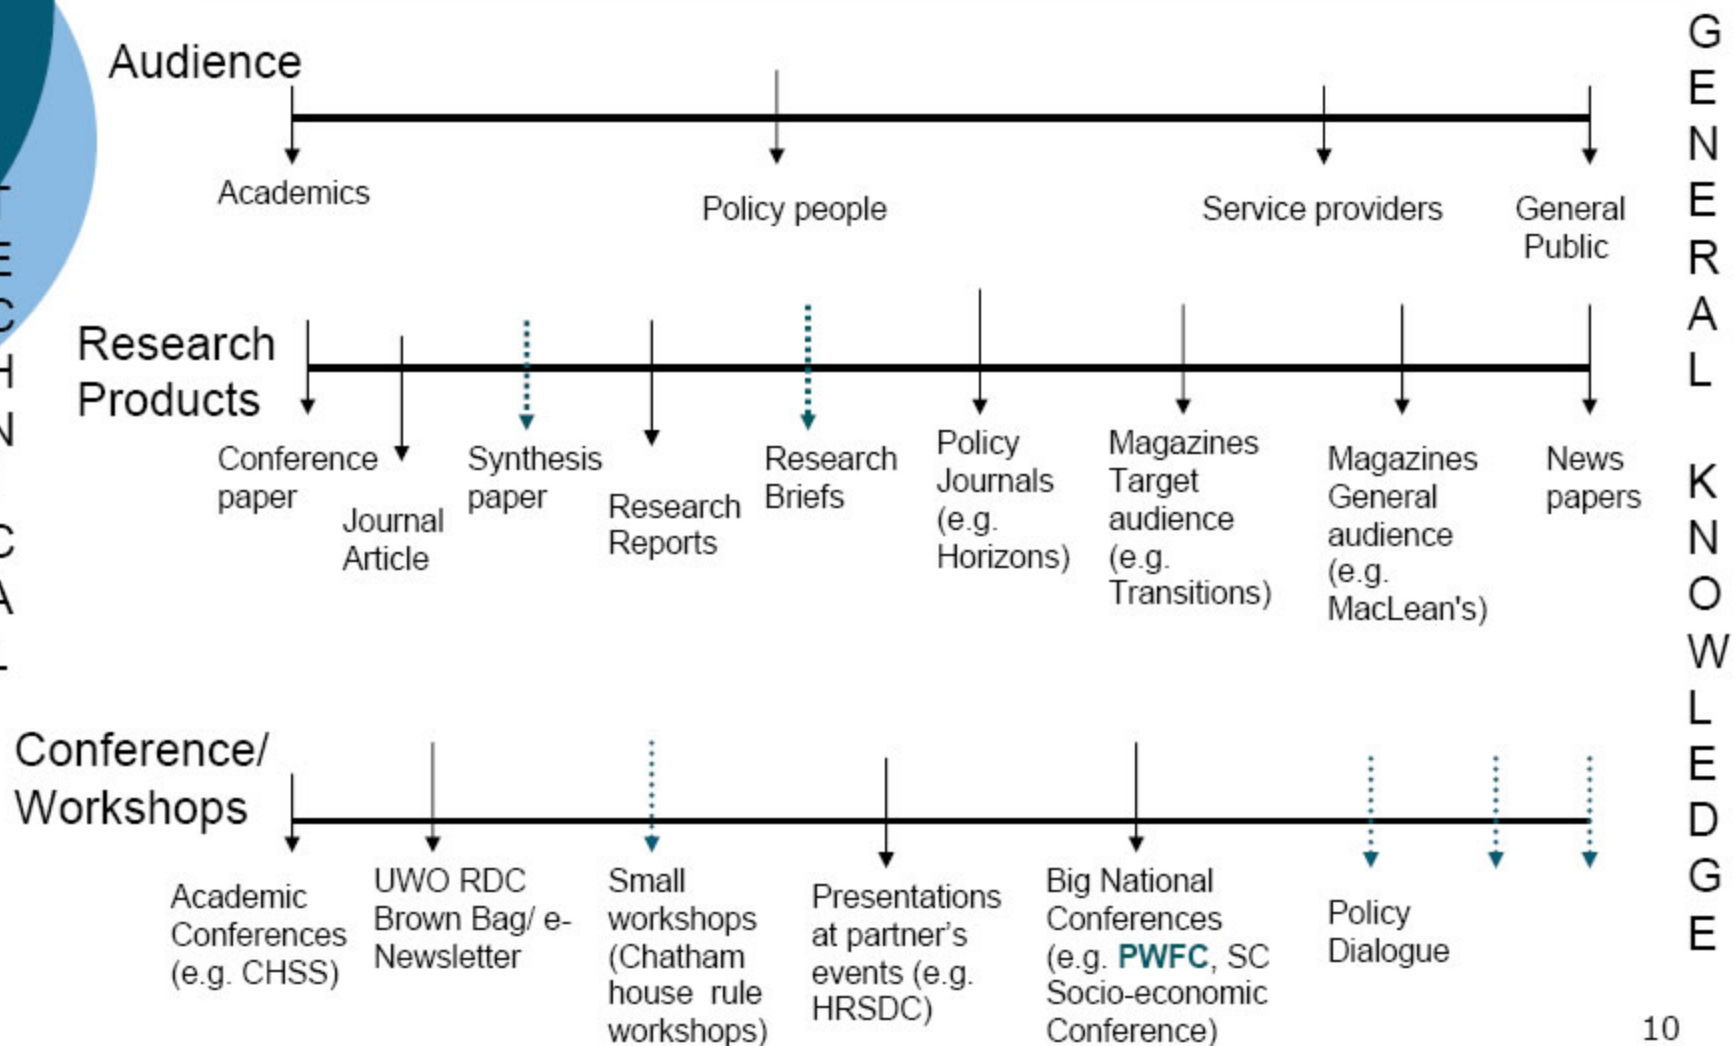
Audience

Academics

Policy people

Service providers

General Public

Research Products

Conference paper

Journal Article

Synthesis paper

Research Reports

Research Briefs

Policy Journals (e.g. Horizons)

Magazines Target audience (e.g. Transitions)

Magazines General audience (e.g. MacLean's)

News papers

Conference/ Workshops

Academic Conferences (e.g. CHSS)

UWO RDC Brown Bag/ e-Newsletter

Small workshops (Chatham house rule workshops)

Presentations at partner's events (e.g. HRSDC)

Big National Conferences (e.g. PWFC, SC Socio-economic Conference)

Policy Dialogue

T E C H N I C A L

G E N E R A L

K N O W L E D G E

10